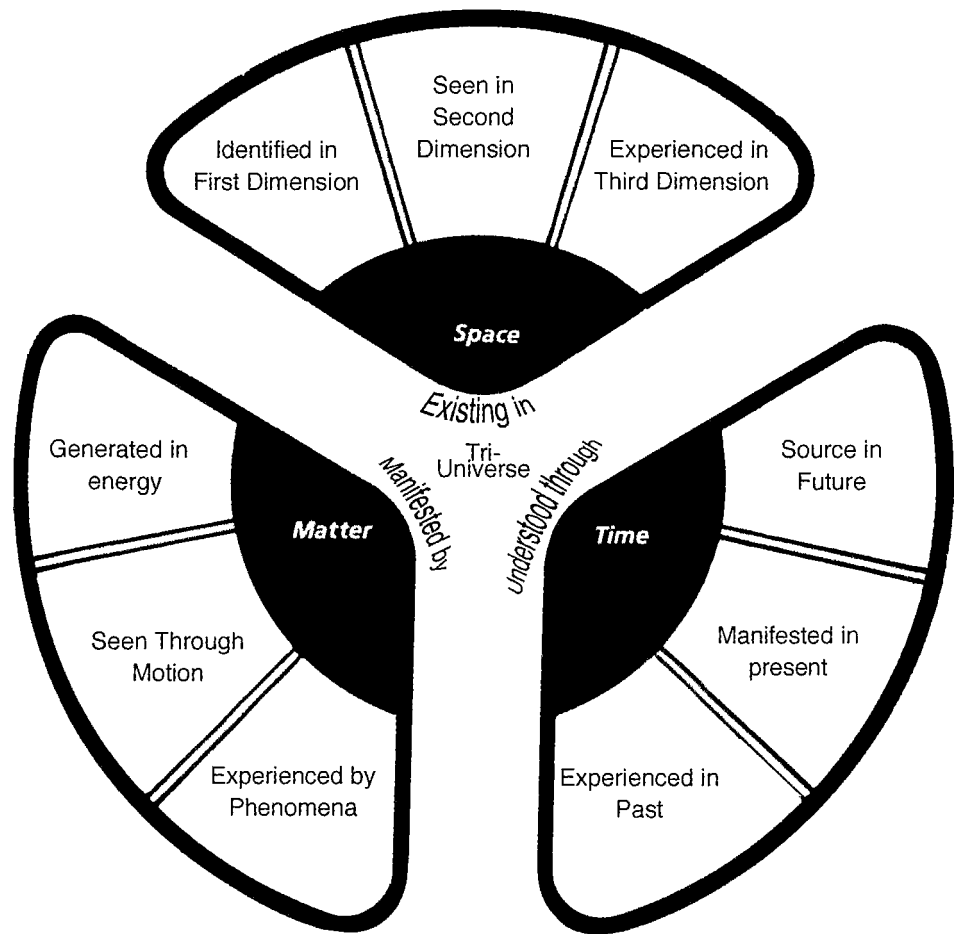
Identified in First Dimension

Seen in Second Dimension

Experienced in Third Dimension

Space

Existing in

Tri-Universe

Manifested by

Understood through

Generated in energy

Matter

Seen Through Motion

Experienced by Phenomena

Source in Future

Time

Manifested in present

Experienced in Past